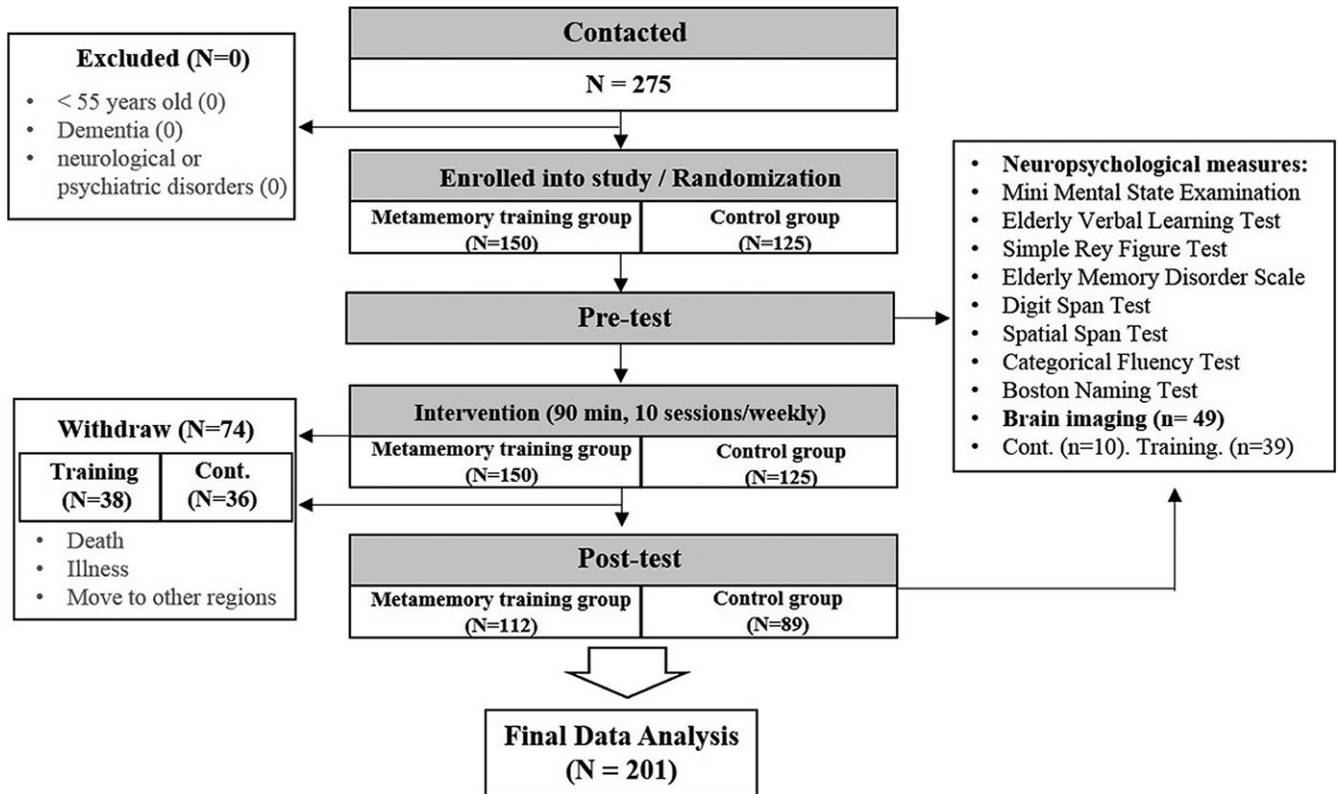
Contacted

N = 275

Excluded (N=0)

- < 55 years old (0)
- Dementia (0)
- neurological or psychiatric disorders (0)

Enrolled into study / Randomization

Metamemory training group (N=150)

Control group (N=125)

Pre-test

- Neuropsychological measures:
- Mini Mental State Examination
- Elderly Verbal Learning Test
- Simple Rey Figure Test
- Elderly Memory Disorder Scale
- Digit Span Test
- Spatial Span Test
- Categorical Fluency Test
- Boston Naming Test
- Brain imaging (n= 49)
- Cont. (n=10). Training. (n=39)

Intervention (90 min, 10 sessions/weekly)

Metamemory training group (N=150)

Control group (N=125)

Withdraw (N=74)

| Training (N=38) | Cont. (N=36) |
|---|---|

- Death
- Illness
- Move to other regions

Post-test

Metamemory training group (N=112)

Control group (N=89)

Final Data Analysis (N = 201)